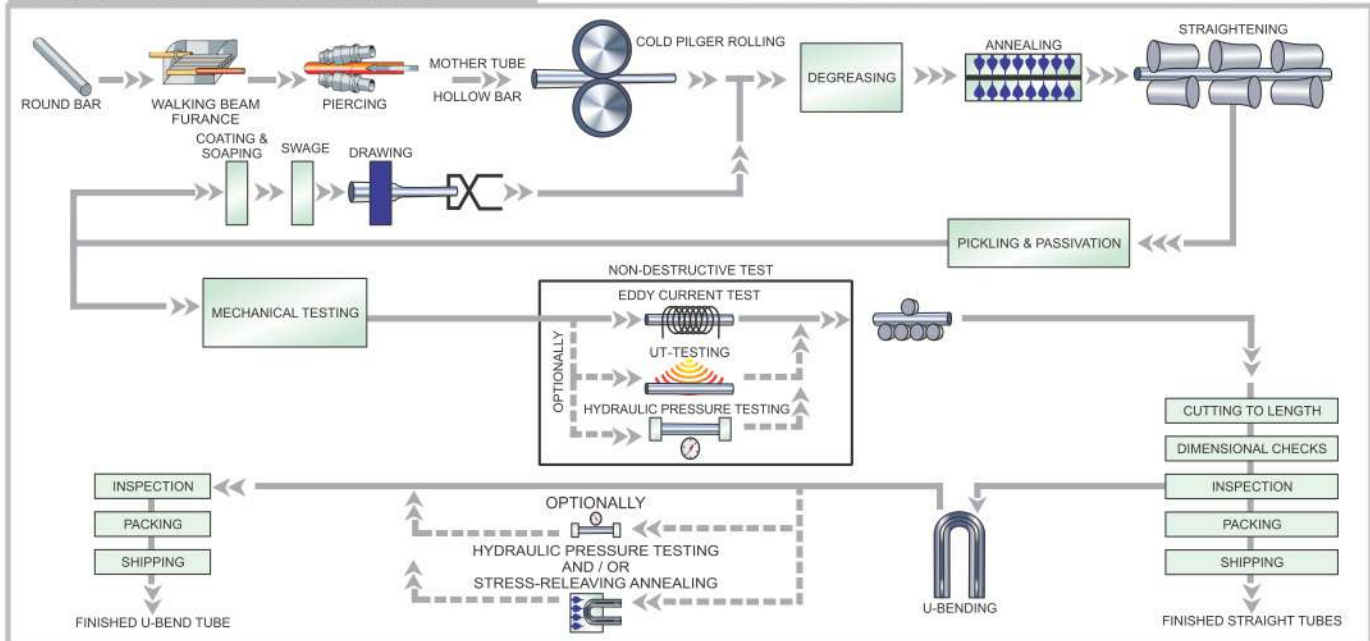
ROUND BAR

WALKING BEAM FURANCE

PIERCING

MOTHER TUBE

HOLLOW BAR

COLD PILGER ROLLING

DEGREASING

ANNEALING

STRAIGHTENING

COATING & SOAPING

SWAGE

DRAWING

PICKLING & PASSIVATION

MECHANICAL TESTING

NON-DESTRUCTIVE TEST

EDDY CURRENT TEST

OPTIONALLY

UT-TESTING

HYDRAULIC PRESSURE TESTING

CUTTING TO LENGTH

DIMENSIONAL CHECKS

INSPECTION

PACKING

SHIPPING

FINISHED STRAIGHT TUBES

U-BENDING

OPTIONALLY

HYDRAULIC PRESSURE TESTING AND / OR STRESS-RELEAVING ANNEALING

INSPECTION

PACKING

SHIPPING

FINISHED U-BEND TUBE